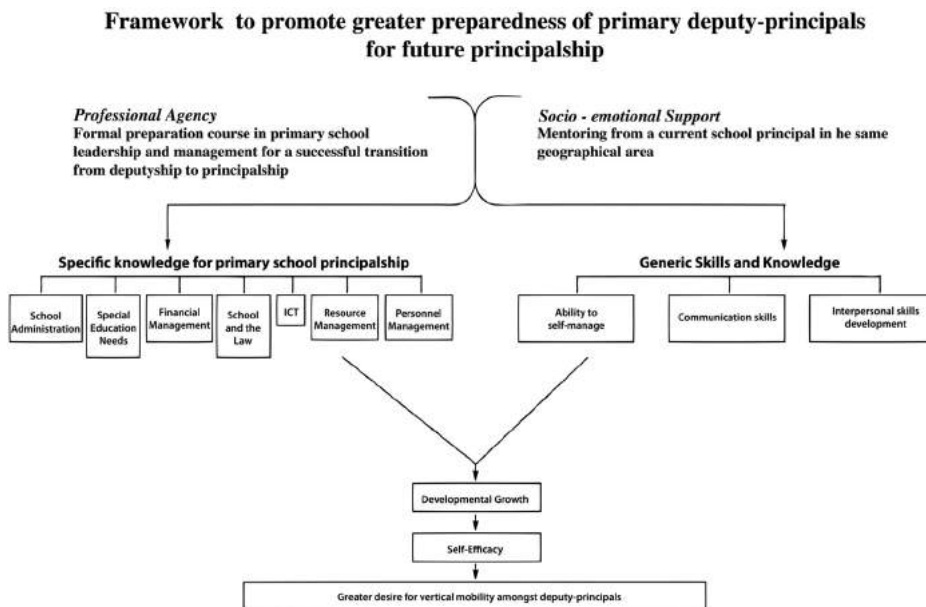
Framework to promote greater preparedness of primary deputy-principals for future principalship

Professional Agency
Formal preparation course in primary school leadership and management for a successful transition from deputyship to principalship

Socio - emotional Support
Mentoring from a current school principal in he same geographical area

Specific knowledge for primary school principalship

School Administration

Special Education Needs

Financial Management

School and the Law

ICT

Resource Management

Personnel Management

Generic Skills and Knowledge

Ability to self-manage

Communication skills

Interpersonal skills development

Developmental Growth

Self-Efficacy

Greater desire for vertical mobility amongst deputy-principals